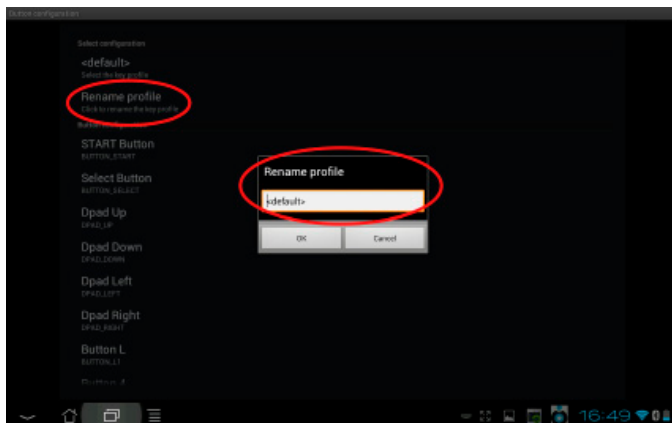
Button configuration

Select configuration

<default>
Select the key profile

Rename profile
Click to rename the key profile

Button config

START Button
BUTTON_START

Select Button
BUTTON_SELECT

Dpad Up
DPAD_UP

Dpad Down
DPAD_DOWN

Dpad Left
DPAD_LEFT

Dpad Right
DPAD_RIGHT

Button L
BUTTON_L1

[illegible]

Rename profile

<default>

OK

Cancel

16:49